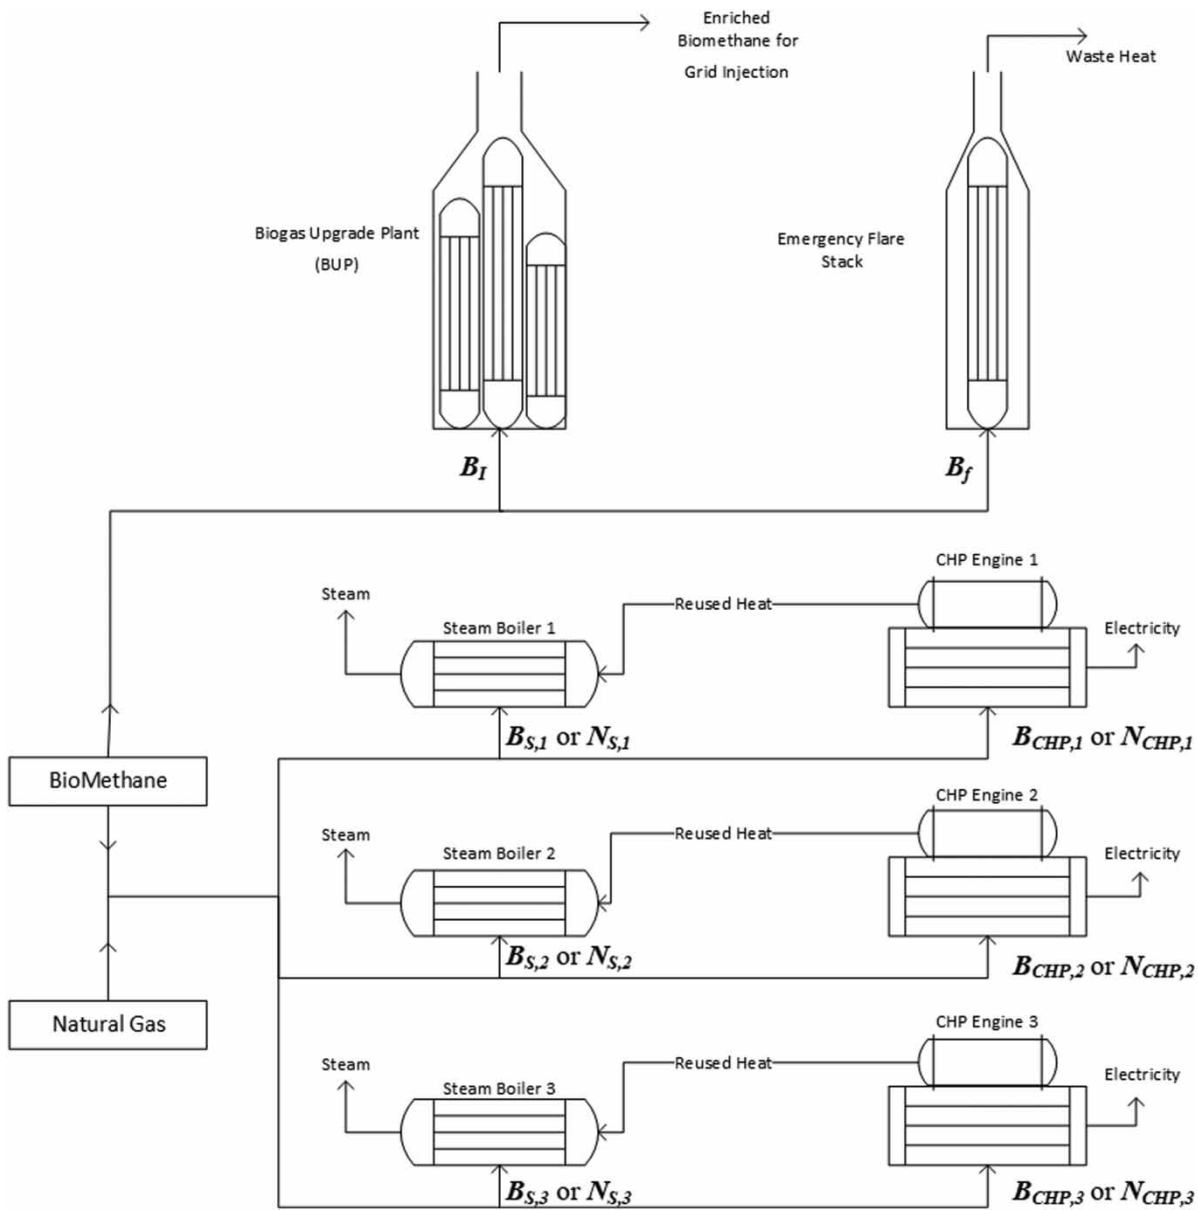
Enriched Biomethane for Grid Injection

Waste Heat

Biogas Upgrade Plant (BUP)

Emergency Flare Stack

$B_I$

$B_f$

CHP Engine 1

Steam

Reused Heat

Steam Boiler 1

Electricity

$B_{S,1}$ or $N_{S,1}$

$B_{CHP,1}$ or $N_{CHP,1}$

BioMethane

CHP Engine 2

Steam

Reused Heat

Steam Boiler 2

Electricity

$B_{S,2}$ or $N_{S,2}$

$B_{CHP,2}$ or $N_{CHP,2}$

Natural Gas

CHP Engine 3

Steam

Reused Heat

Steam Boiler 3

Electricity

$B_{S,3}$ or $N_{S,3}$

$B_{CHP,3}$ or $N_{CHP,3}$